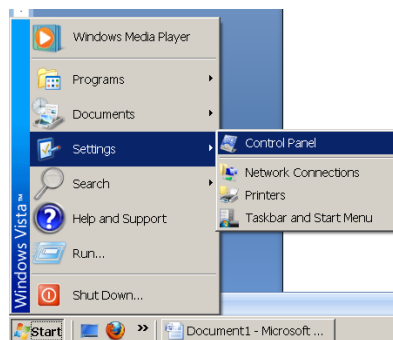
Windows Vista

Windows Media Player

Programs

Documents

Settings

Search

Help and Support

Run...

Shut Down...

Control Panel

Network Connections

Printers

Taskbar and Start Menu

Start

»

Document1 - Microsoft ...